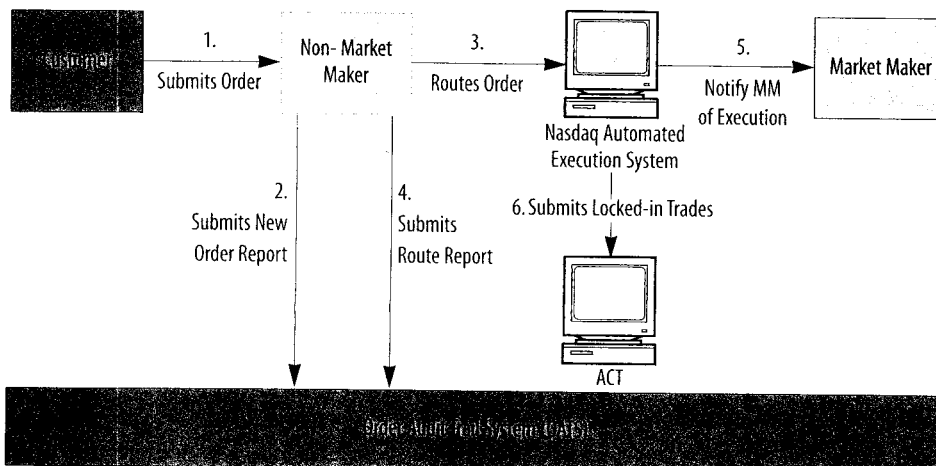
Customer

1.
Submits Order

Non- Market Maker

3.
Routes Order

Nasdaq Automated Execution System

5.
Notify MM of Execution

Market Maker

2.
Submits New Order Report

4.
Submits Route Report

6. Submits Locked-in Trades

ACT

Order Audit Trail System (OATS)